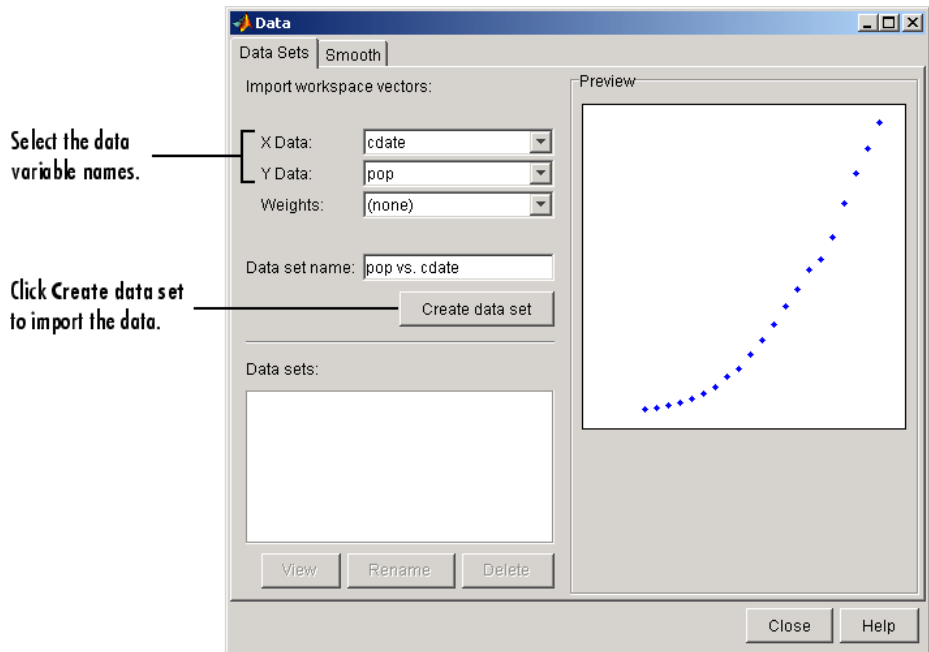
Select the data variable names.

Click Create data set to import the data.

Data

Data Sets | Smooth

Import workspace vectors:

X Data: cdate

Y Data: pop

Weights: (none)

Data set name: pop vs. cdate

Create data set

Data sets:

View Rename Delete

Preview

Close Help